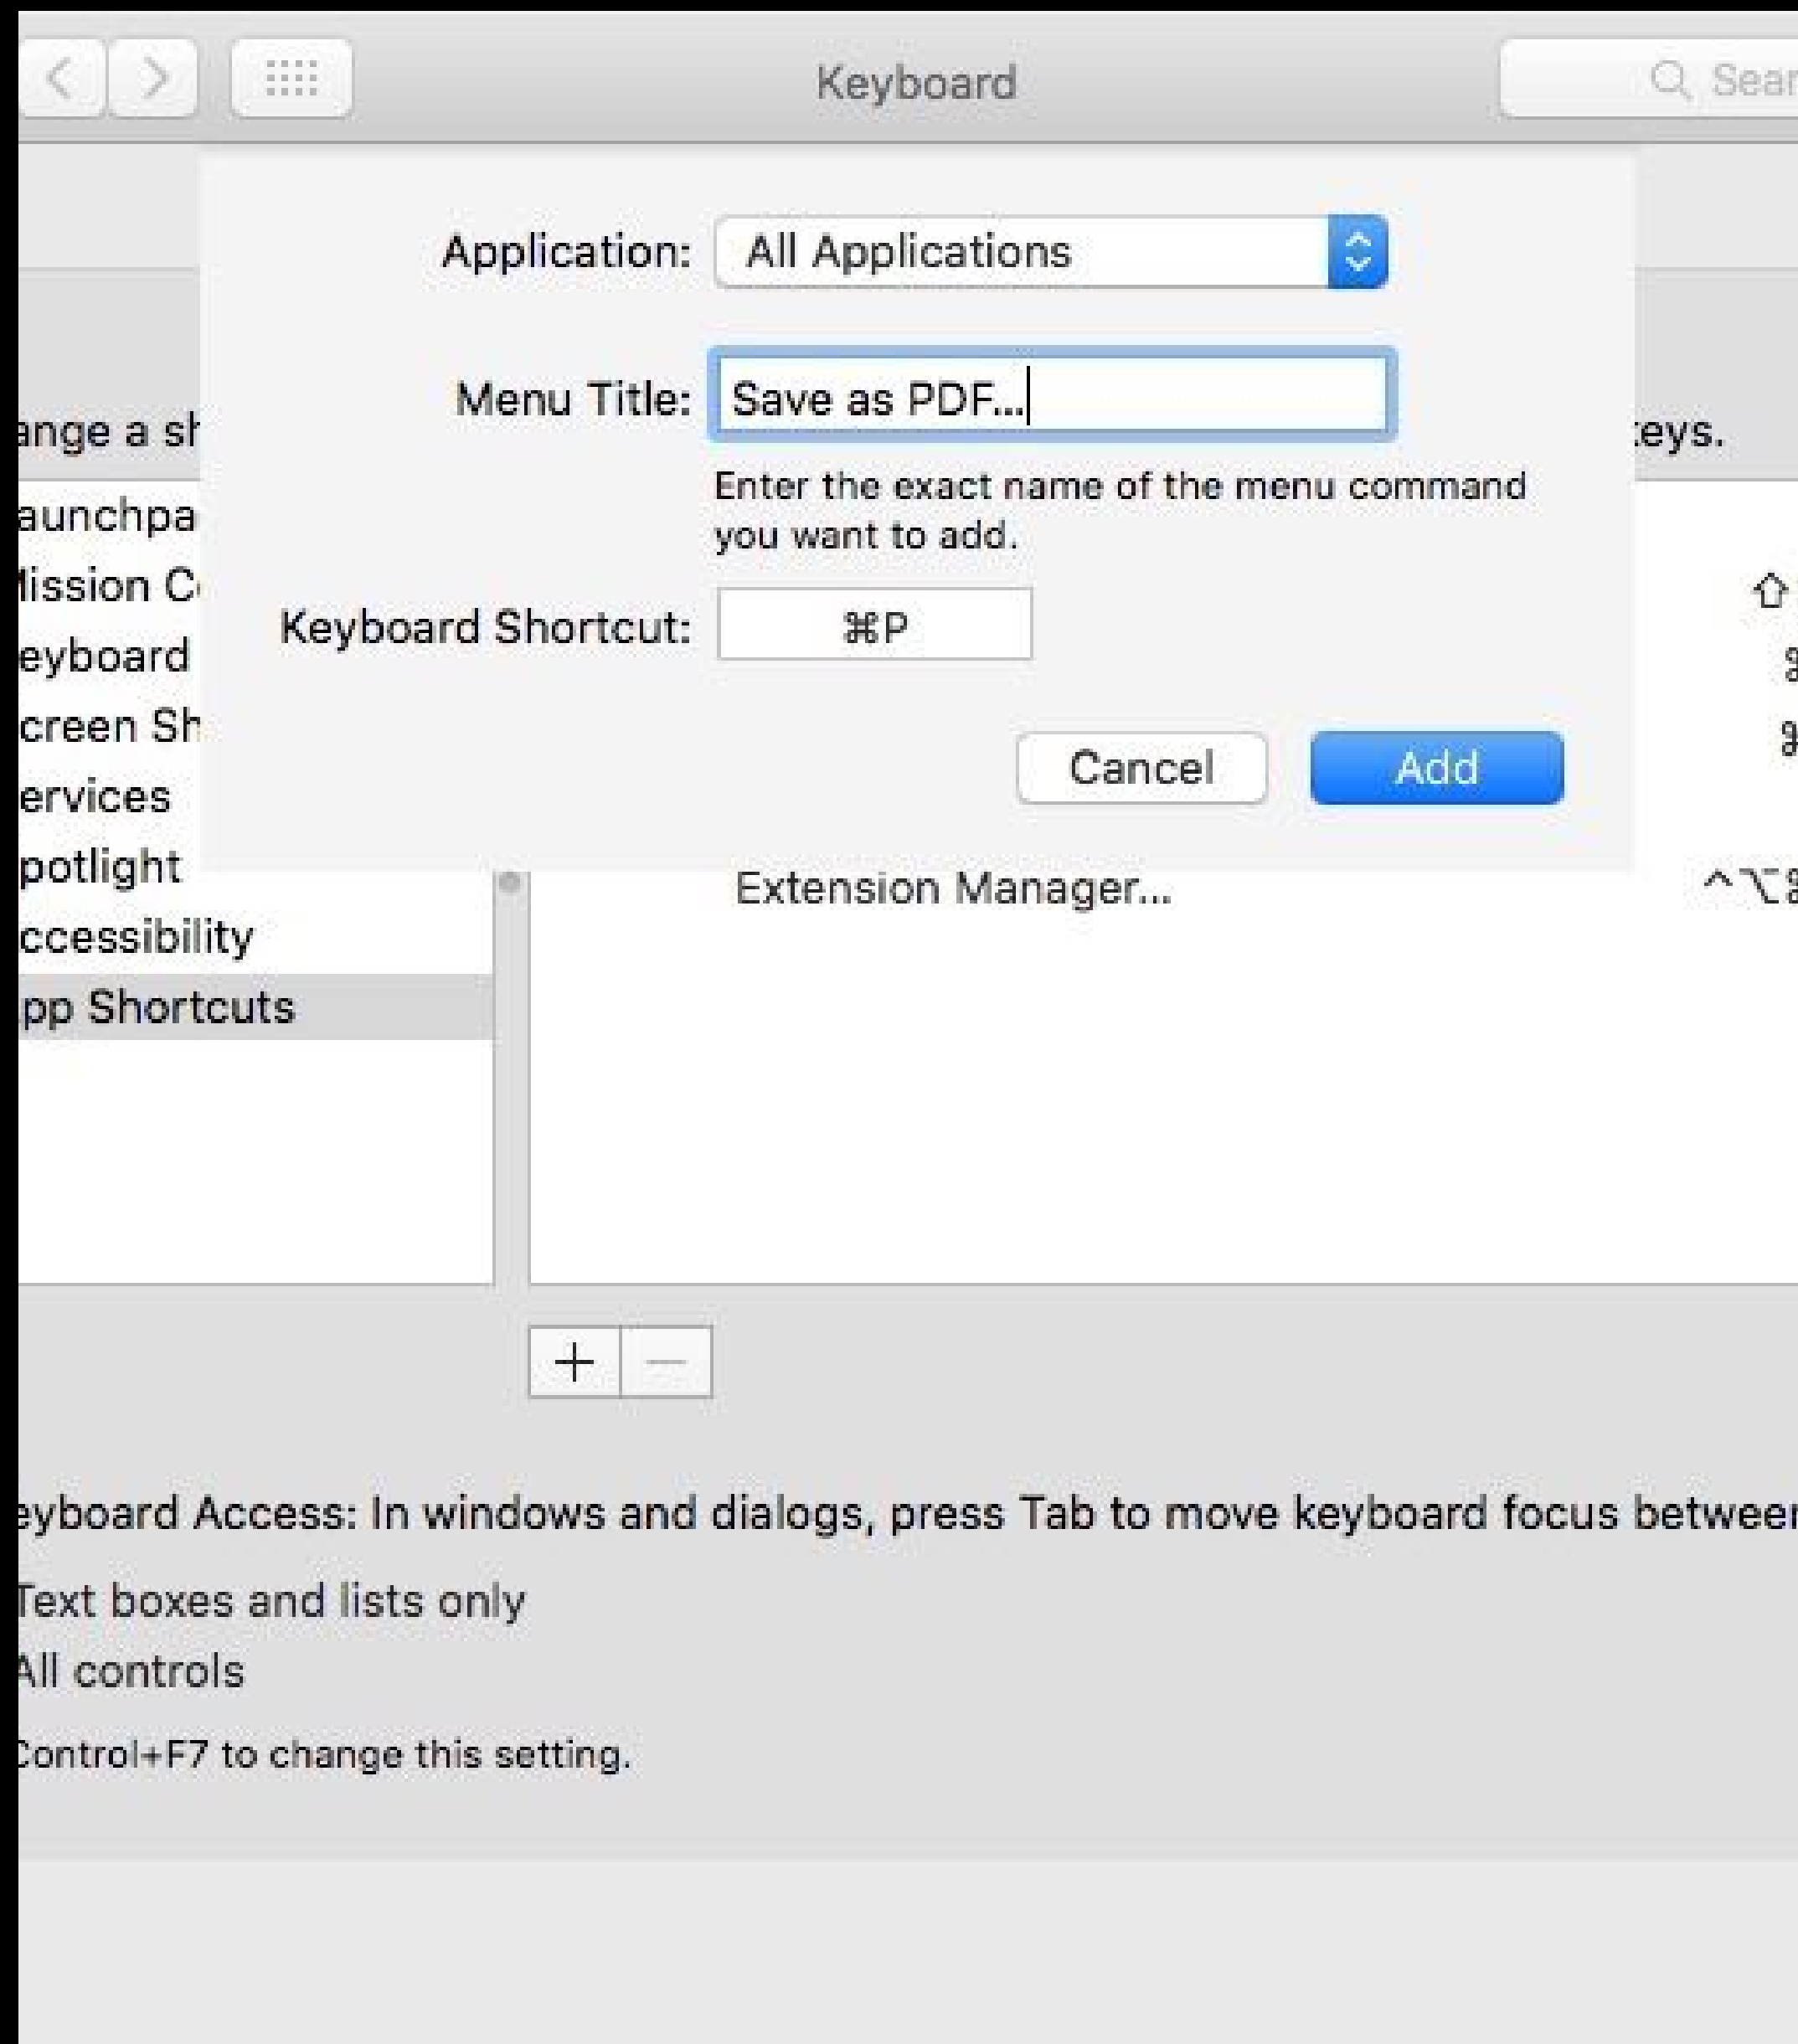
Keyboard

Sear

Application: All Applications

Menu Title: Save as PDF...

Enter the exact name of the menu command you want to add.

Keyboard Shortcut: ⌘P

Cancel

Add

ange a sh

eys.

aunchpa

lission C

eyboard

creen Sh

ervices

potlight

ccessibility

pp Shortcuts

Extension Manager...

^⌥

+ −

eyboard Access: In windows and dialogs, press Tab to move keyboard focus betweer

Text boxes and lists only

All controls

Control+F7 to change this setting.